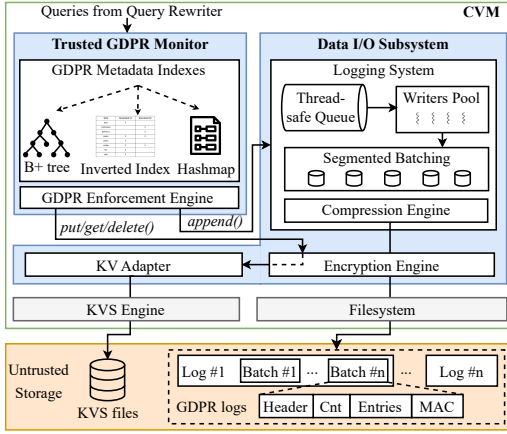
Queries from Query Rewriter

CVM

Trusted GDPR Monitor

GDPR Metadata Indexes

B+ tree

Inverted Index

Hashmap

GDPR Enforcement Engine

put/get/delete()

append()

Data I/O Subsystem

Logging System

Thread-safe Queue

Writers Pool

Segmented Batching

Compression Engine

KV Adapter

Encryption Engine

KVS Engine

Filesystem

Untrusted Storage

KVS files

Log #1

Batch #1

...

Batch #n

...

Log #n

GDPR logs

Header

Cnt

Entries

MAC